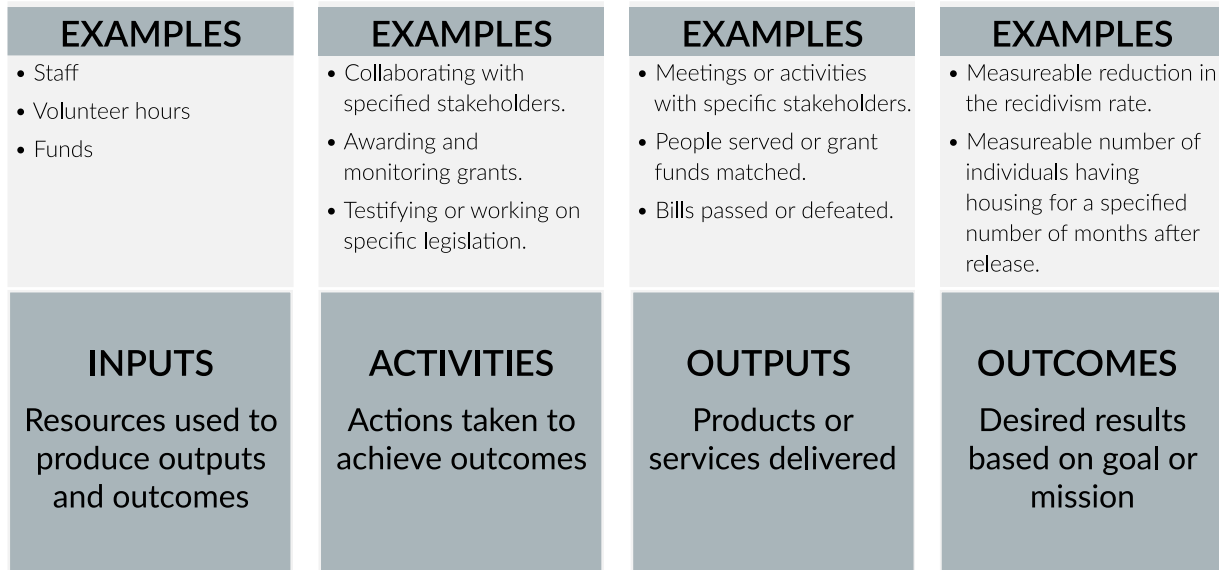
EXAMPLES

- Staff
- Volunteer hours
- Funds

INPUTS

Resources used to produce outputs and outcomes

EXAMPLES

- Collaborating with specified stakeholders.
- Awarding and monitoring grants.
- Testifying or working on specific legislation.

ACTIVITIES

Actions taken to achieve outcomes

EXAMPLES

- Meetings or activities with specific stakeholders.
- People served or grant funds matched.
- Bills passed or defeated.

OUTPUTS

Products or services delivered

EXAMPLES

- Measureable reduction in the recidivism rate.
- Measureable number of individuals having housing for a specified number of months after release.

OUTCOMES

Desired results based on goal or mission